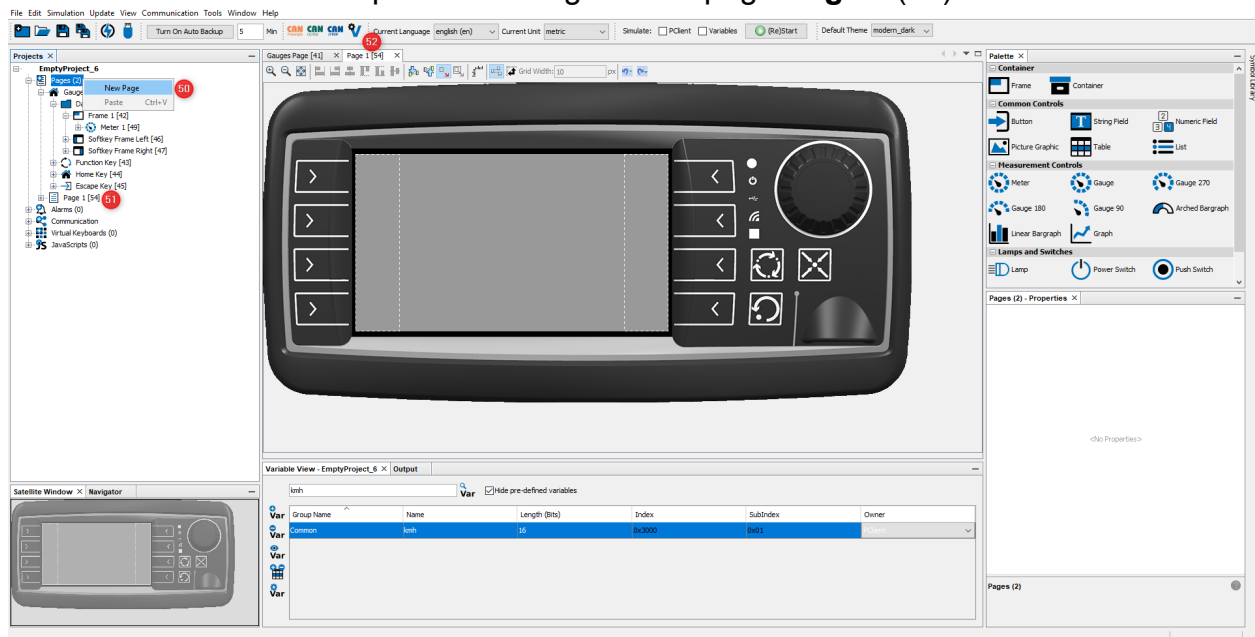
File Edit Simulation Update View Communication Tools Window Help

Turn On Auto Backup 5 Min

Current Language english (en) Current Unit metric Simulate: PClient Variables (Re)Start Default Theme modern_dark

52

Projects ×

EmptyProject_6
Pages (2)
New Page 50
Paste Ctrl+V
Gauge
Frame 1 [42]
Meter 1 [49]
Softkey Frame Left [46]
Softkey Frame Right [47]
Function Key [43]
Home Key [44]
Escape Key [45]
Page 1 [54] 51
Alarms (0)
Communication
Virtual Keyboards (0)
JavaScripts (0)

Gauges Page [41] × Page 1 [54] ×

Grid Width: 10 px

Palette ×
Container
Frame Container
Common Controls
Button String Field Numeric Field
Picture Graphic Table List
Measurement Controls
Meter Gauge Gauge 270
Gauge 180 Gauge 90 Arched Bargraph
Linear Bargraph Graph
Lamps and Switches
Lamp Power Switch Push Switch

Pages (2) - Properties ×

<No Properties>

Pages (2)

Symbol Library

Satellite Window × Navigator

Variable View - EmptyProject_6 × Output

kmh Var Hide pre-defined variables

| Group Name | Name | Length (Bits) | Index | SubIndex | Owner |
|---|---|---|---|---|---|
| Common | kmh | 16 | 0x3000 | 0x01 | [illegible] |

Var Var Var